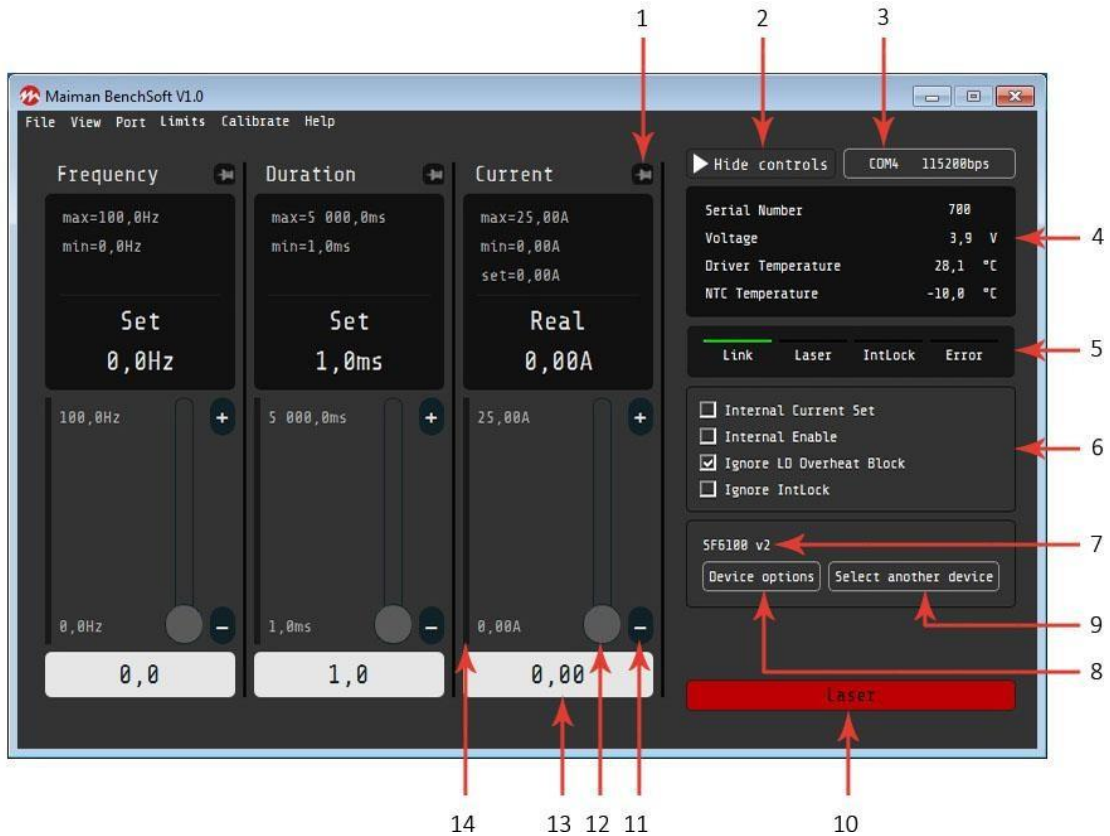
1 2 3

Maiman BenchSoft V1.0

File View Port Limits Calibrate Help

Frequency

max=100,0Hz
min=0,0Hz

Set
0,0Hz

100,0Hz
+
0,0Hz
−

0,0

Duration

max=5 000,0ms
min=1,0ms

Set
1,0ms

5 000,0ms
+
1,0ms
−

1,0

Current

max=25,00A
min=0,00A
set=0,00A

Real
0,00A

25,00A
+
0,00A
−

0,00

Hide controls

COM4 115200bps

| Serial Number | 700 |
|---|---|
| Voltage | 3,9 V |
| Driver Temperature | 28,1 °C |
| NTC Temperature | -10,0 °C |

4

Link Laser IntLock Error

5

Internal Current Set
Internal Enable
Ignore LD Overheat Block
Ignore IntLock

6

SF6100 v2

7

Device options
Select another device

9
8

Laser

14 13 12 11 10